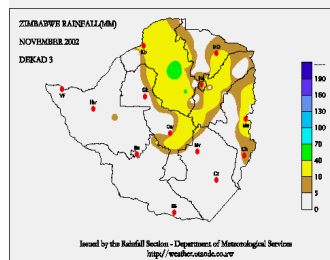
ZIMBABWE RAINFALL (MM)
NOVEMBER 2002
DEKAD 3

VF
Hw
Gk
Kr
Hr
MD
Ch
Mt
By
Gv
Mv
Ms
Ct
Bb

190
160
130
100
70
40
10
5
0

Issued by the Rainfall Section - Department of Meteorological Services
http://weather.utande.co.zw